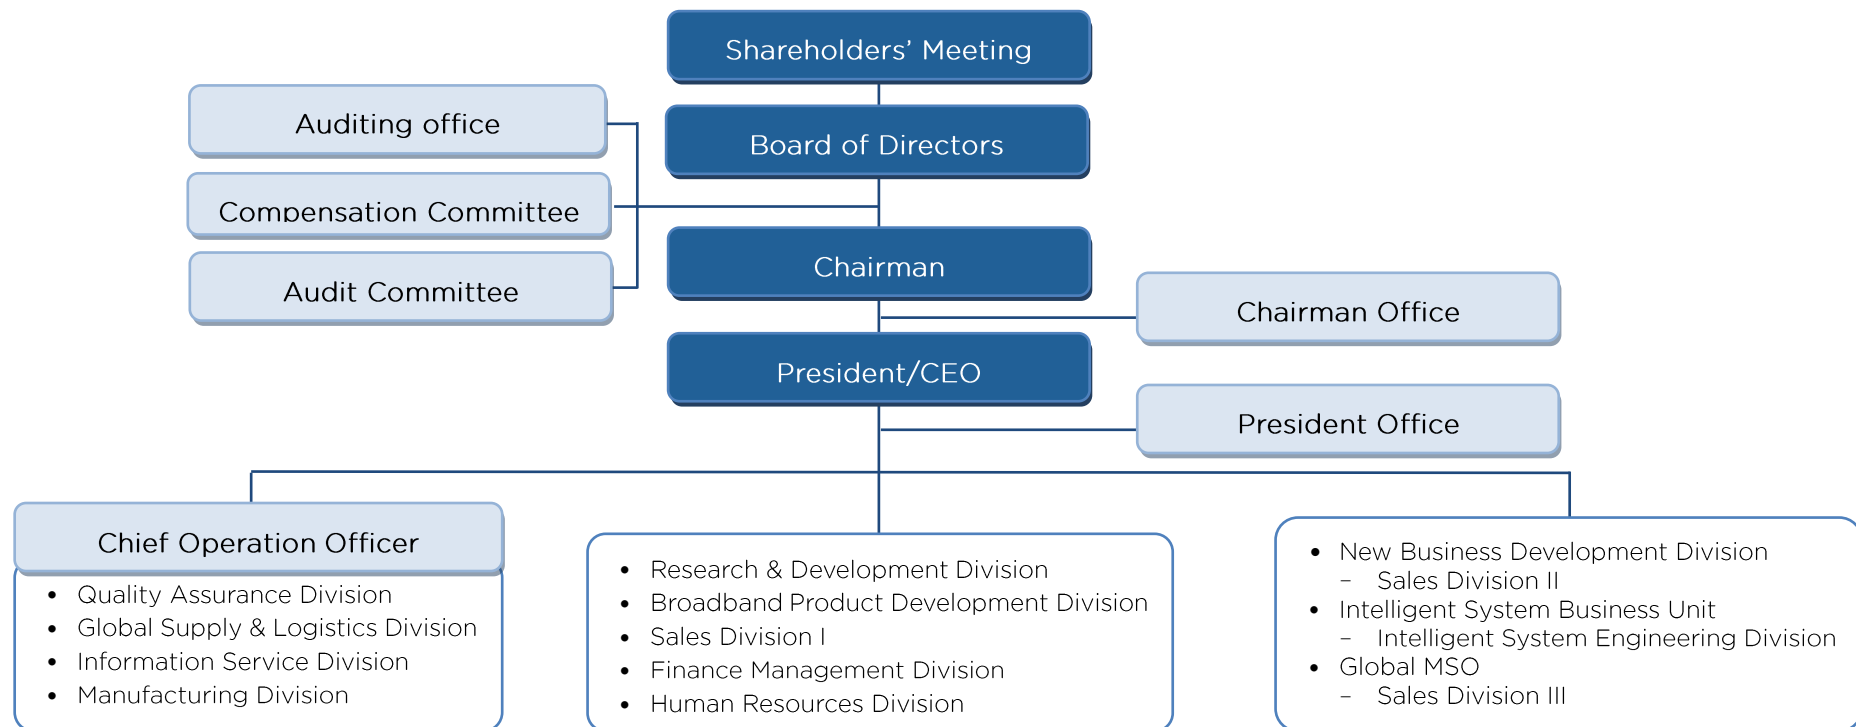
Shareholders' Meeting

Auditing office

Board of Directors

Compensation Committee

Chairman

Audit Committee

Chairman Office

President/CEO

President Office

Chief Operation Officer

- Quality Assurance Division
- Global Supply & Logistics Division
- Information Service Division
- Manufacturing Division

- Research & Development Division
- Broadband Product Development Division
- Sales Division I
- Finance Management Division
- Human Resources Division

- New Business Development Division
  – Sales Division II
- Intelligent System Business Unit
  – Intelligent System Engineering Division
- Global MSO
  – Sales Division III